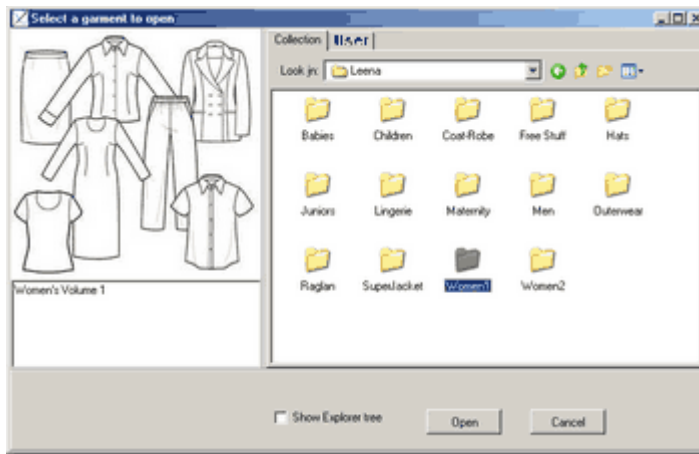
Select a garment to open

Collection User

Look in: Leena

Babies
Children
Coat-Robe
Free Stuff
Hats
Juniors
Lingerie
Maternity
Men
Outerwear
Raglan
SuperJacket
Women1
Women2

Women's Volume 1

Show Explorer tree

Open
Cancel